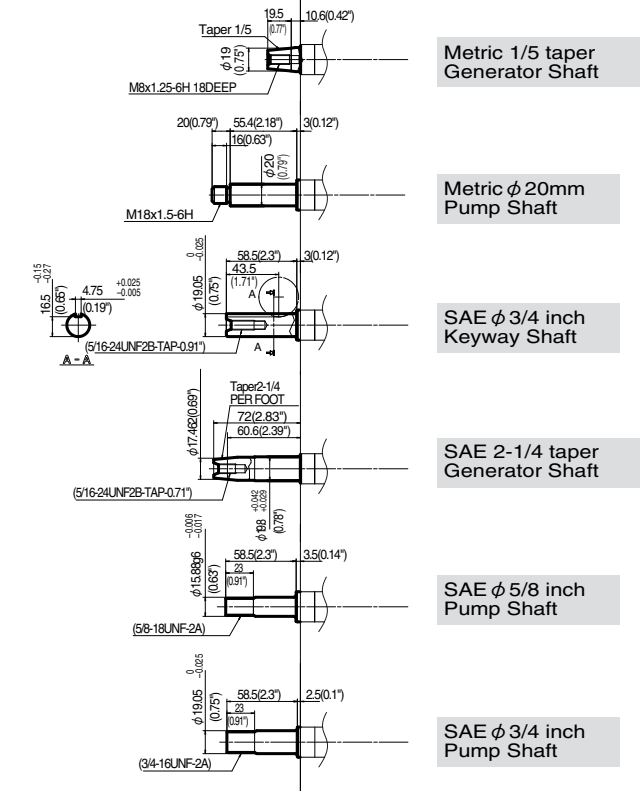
19.5
10.6(0.42")
Taper 1/5
(0.77")
$\phi$19
(0.75")
M8x1.25-6H 18DEEP

Metric 1/5 taper Generator Shaft

20(0.79")
55.4(2.18")
3(0.12")
16(0.63")
$\phi$20
(0.79")
M18x1.5-6H

Metric $\phi$20mm Pump Shaft

$^{-0.15}_{-0.27}$
16.5
(0.65")
4.75
$^{+0.025}_{-0.005}$
(0.19")
A - A
$^{0}_{-0.025}$
$\phi$19.05
(0.75")
58.5(2.3")
3(0.12")
43.5
(1.71")
A
A
(5/16-24UNF2B-TAP-0.91")

SAE $\phi$3/4 inch Keyway Shaft

Taper2-1/4
PER FOOT
$\phi$17.462(0.69")
72(2.83")
60.6(2.39")
(5/16-24UNF2B-TAP-0.71")
$^{-0.040}_{-0.020}$
$\phi$198
(0.78")

SAE 2-1/4 taper Generator Shaft

$^{-0.006}_{-0.017}$
$\phi$15.88g6
(0.63")
58.5(2.3")
3.5(0.14")
23
(0.91")
(5/8-18UNF-2A)

SAE $\phi$5/8 inch Pump Shaft

$^{0}_{-0.025}$
$\phi$19.05
(0.75")
58.5(2.3")
2.5(0.1")
23
(0.91")
(3/4-16UNF-2A)

SAE $\phi$3/4 inch Pump Shaft